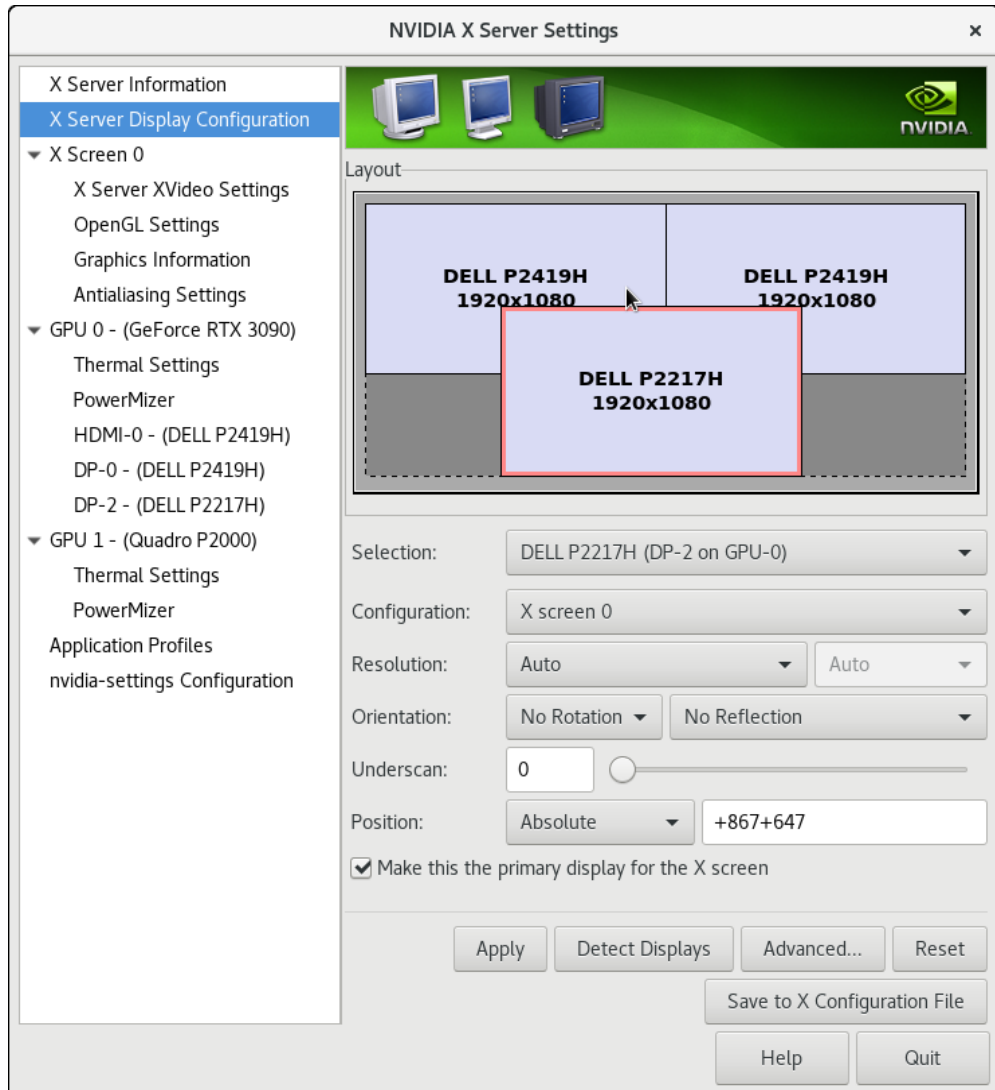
NVIDIA X Server Settings

×

X Server Information
X Server Display Configuration
X Screen 0
X Server XVideo Settings
OpenGL Settings
Graphics Information
Antialiasing Settings
GPU 0 - (GeForce RTX 3090)
Thermal Settings
PowerMizer
HDMI-0 - (DELL P2419H)
DP-0 - (DELL P2419H)
DP-2 - (DELL P2217H)
GPU 1 - (Quadro P2000)
Thermal Settings
PowerMizer
Application Profiles
nvidia-settings Configuration

NVIDIA

Layout

DELL P2419H
1920x1080

DELL P2419H
1920x1080

DELL P2217H
1920x1080

Selection: DELL P2217H (DP-2 on GPU-0)

Configuration: X screen 0

Resolution: Auto Auto

Orientation: No Rotation No Reflection

Underscan: 0

Position: Absolute +867+647

Make this the primary display for the X screen

Apply
Detect Displays
Advanced...
Reset
Save to X Configuration File
Help
Quit